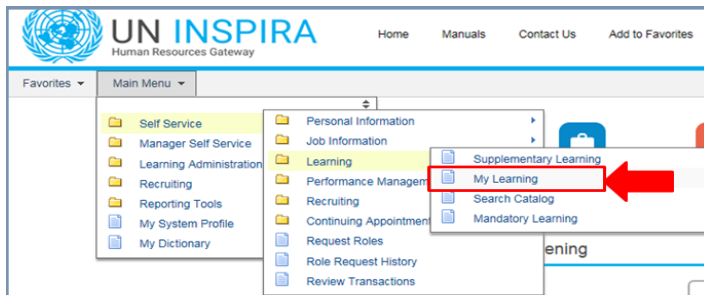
UN INSPIRA
Human Resources Gateway

Home Manuals Contact Us Add to Favorites

Favorites ▾ Main Menu ▾

Self Service
Manager Self Service
Learning Administration
Recruiting
Reporting Tools
My System Profile
My Dictionary

Personal Information
Job Information
Learning
Performance Managem
Recruiting
Continuing Appointment
Request Roles
Role Request History
Review Transactions

Supplementary Learning
My Learning
Search Catalog
Mandatory Learning

ening